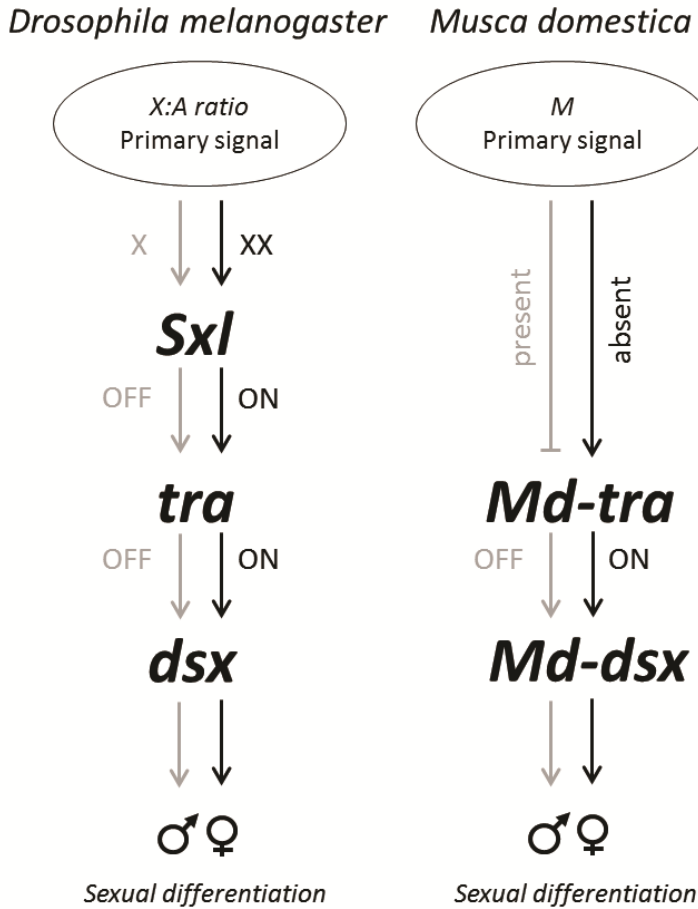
Drosophila melanogaster

X:A ratio
Primary signal

X
XX

Sxl

OFF
ON

tra

OFF
ON

dsx

♂ ♀

Sexual differentiation

Musca domestica

M
Primary signal

present
absent

Md-tra

OFF
ON

Md-dsx

♂ ♀

Sexual differentiation